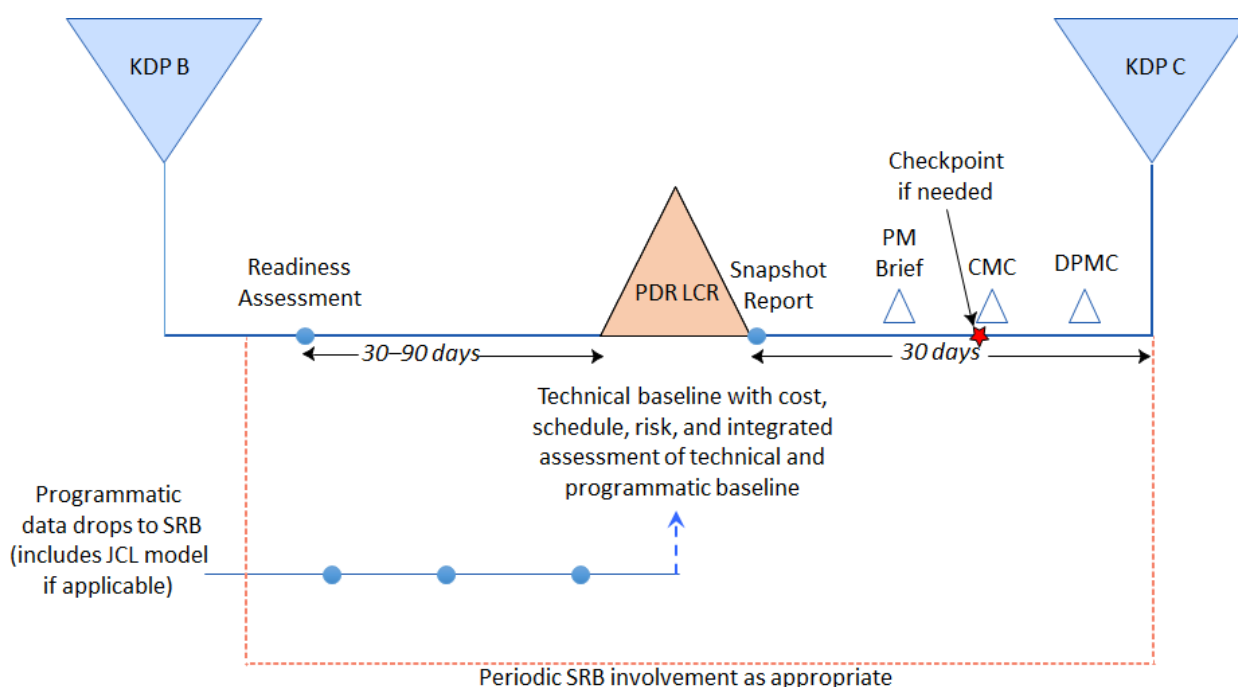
KDP B

KDP C

Checkpoint if needed

PM Brief

CMC

DPMC

Readiness Assessment

PDR LCR

Snapshot Report

30–90 days

30 days

Technical baseline with cost, schedule, risk, and integrated assessment of technical and programmatic baseline

Programmatic data drops to SRB (includes JCL model if applicable)

Periodic SRB involvement as appropriate